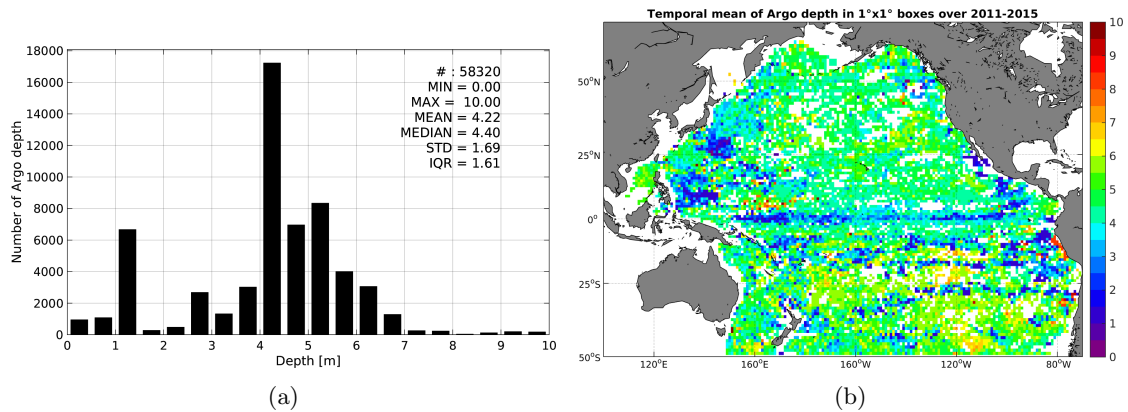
18000
16000
14000
12000
10000
8000
6000
4000
2000
0
Number of Argo depth
# : 58320
MIN = 0.00
MAX = 10.00
MEAN = 4.22
MEDIAN = 4.40
STD = 1.69
IQR = 1.61
0 1 2 3 4 5 6 7 8 9 10
Depth [m]
(a)

Temporal mean of Argo depth in 1°x1° boxes over 2011-2015
50°N
25°N
0°
25°S
50°S
120°E 160°E 160°W 120°W 80°W
10
9
8
7
6
5
4
3
2
1
0
(b)